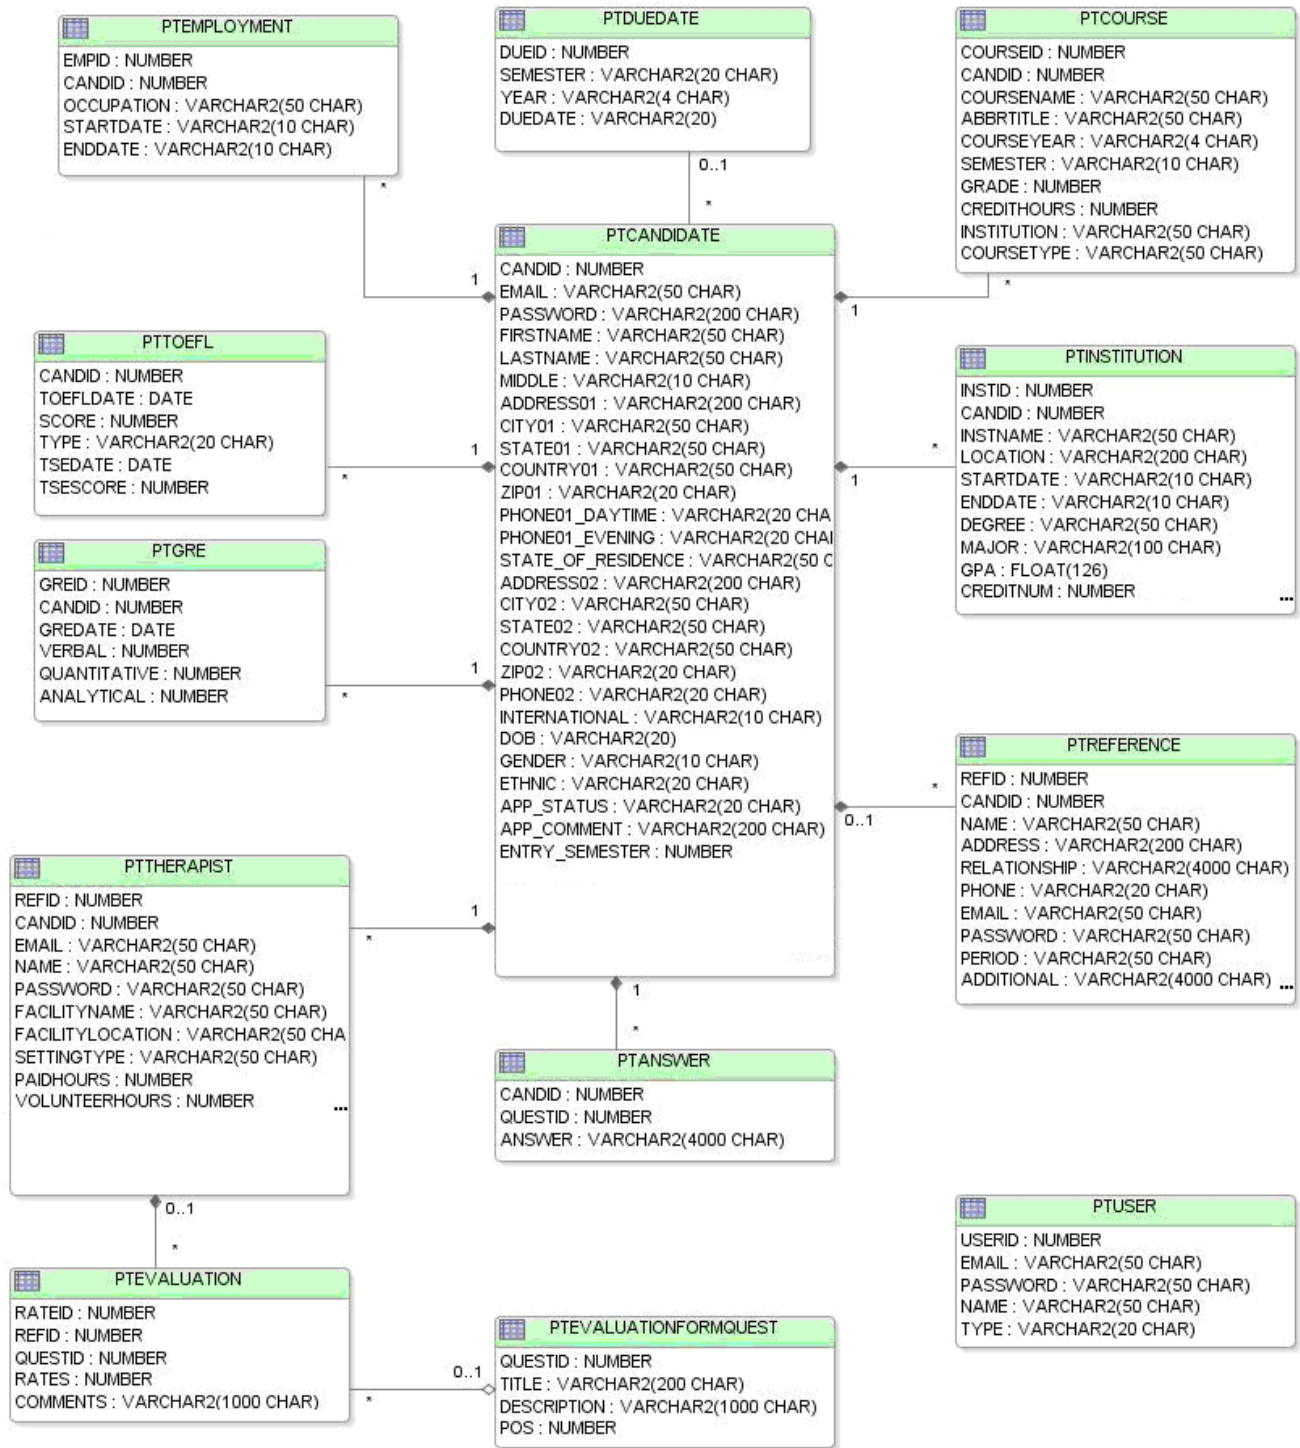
PTEMPLOYMENT
EMPID : NUMBER
CANDID : NUMBER
OCCUPATION : VARCHAR2(50 CHAR)
STARTDATE : VARCHAR2(10 CHAR)
ENDDATE : VARCHAR2(10 CHAR)

PTDUEDATE
DUEID : NUMBER
SEMESTER : VARCHAR2(20 CHAR)
YEAR : VARCHAR2(4 CHAR)
DUEDATE : VARCHAR2(20)

PTCOURSE
COURSEID : NUMBER
CANDID : NUMBER
COURSENAME : VARCHAR2(50 CHAR)
ABBRTITLE : VARCHAR2(50 CHAR)
COURSEYEAR : VARCHAR2(4 CHAR)
SEMESTER : VARCHAR2(10 CHAR)
GRADE : NUMBER
CREDITHOURS : NUMBER
INSTITUTION : VARCHAR2(50 CHAR)
COURSETYPE : VARCHAR2(50 CHAR)

*
0..1
*
1
*
1

PTCANDIDATE
CANDID : NUMBER
EMAIL : VARCHAR2(50 CHAR)
PASSWORD : VARCHAR2(200 CHAR)
FIRSTNAME : VARCHAR2(50 CHAR)
LASTNAME : VARCHAR2(50 CHAR)
MIDDLE : VARCHAR2(10 CHAR)
ADDRESS01 : VARCHAR2(200 CHAR)
CITY01 : VARCHAR2(50 CHAR)
STATE01 : VARCHAR2(50 CHAR)
COUNTRY01 : VARCHAR2(50 CHAR)
ZIP01 : VARCHAR2(20 CHAR)
PHONE01_DAYTIME : VARCHAR2(20 CHA
PHONE01_EVENING : VARCHAR2(20 CHAI
STATE_OF_RESIDENCE : VARCHAR2(50 C
ADDRESS02 : VARCHAR2(200 CHAR)
CITY02 : VARCHAR2(50 CHAR)
STATE02 : VARCHAR2(50 CHAR)
COUNTRY02 : VARCHAR2(50 CHAR)
ZIP02 : VARCHAR2(20 CHAR)
PHONE02 : VARCHAR2(20 CHAR)
INTERNATIONAL : VARCHAR2(10 CHAR)
DOB : VARCHAR2(20)
GENDER : VARCHAR2(10 CHAR)
ETHNIC : VARCHAR2(20 CHAR)
APP_STATUS : VARCHAR2(20 CHAR)
APP_COMMENT : VARCHAR2(200 CHAR)
ENTRY_SEMESTER : NUMBER

PTTOEFL
CANDID : NUMBER
TOEFLDATE : DATE
SCORE : NUMBER
TYPE : VARCHAR2(20 CHAR)
TSEDATE : DATE
TSESCORE : NUMBER

1
*
*
1

PTINSTITUTION
INSTID : NUMBER
CANDID : NUMBER
INSTNAME : VARCHAR2(50 CHAR)
LOCATION : VARCHAR2(200 CHAR)
STARTDATE : VARCHAR2(10 CHAR)
ENDDATE : VARCHAR2(10 CHAR)
DEGREE : VARCHAR2(50 CHAR)
MAJOR : VARCHAR2(100 CHAR)
GPA : FLOAT(126)
CREDITNUM : NUMBER
...

PTGRE
GREID : NUMBER
CANDID : NUMBER
GREDATE : DATE
VERBAL : NUMBER
QUANTITATIVE : NUMBER
ANALYTICAL : NUMBER

1
*
*
0..1

PTREFERENCE
REFID : NUMBER
CANDID : NUMBER
NAME : VARCHAR2(50 CHAR)
ADDRESS : VARCHAR2(200 CHAR)
RELATIONSHIP : VARCHAR2(4000 CHAR)
PHONE : VARCHAR2(20 CHAR)
EMAIL : VARCHAR2(50 CHAR)
PASSWORD : VARCHAR2(50 CHAR)
PERIOD : VARCHAR2(50 CHAR)
ADDITIONAL : VARCHAR2(4000 CHAR)
...

PTTHERAPIST
REFID : NUMBER
CANDID : NUMBER
EMAIL : VARCHAR2(50 CHAR)
NAME : VARCHAR2(50 CHAR)
PASSWORD : VARCHAR2(50 CHAR)
FACILITYNAME : VARCHAR2(50 CHAR)
FACILITYLOCATION : VARCHAR2(50 CHA
SETTINGTYPE : VARCHAR2(50 CHAR)
PAIDHOURS : NUMBER
VOLUNTEERHOURS : NUMBER
...

1
*
1
*

PTANSWER
CANDID : NUMBER
QUESTID : NUMBER
ANSWER : VARCHAR2(4000 CHAR)

0..1
*

PTEVALUATION
RATEID : NUMBER
REFID : NUMBER
QUESTID : NUMBER
RATES : NUMBER
COMMENTS : VARCHAR2(1000 CHAR)

0..1
*

PTEVALUATIONFORMQUEST
QUESTID : NUMBER
TITLE : VARCHAR2(200 CHAR)
DESCRIPTION : VARCHAR2(1000 CHAR)
POS : NUMBER

PTUSER
USERID : NUMBER
EMAIL : VARCHAR2(50 CHAR)
PASSWORD : VARCHAR2(50 CHAR)
NAME : VARCHAR2(50 CHAR)
TYPE : VARCHAR2(20 CHAR)